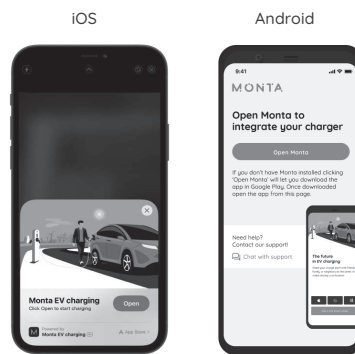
iOS

Android

Monta EV charging
Click Open to start charging

Open

Powered by
Monta EV charging

App Store

9:41

MONTA

Open Monta to integrate your charger

Open Monta

If you don't have Monta installed clicking 'Open Monta' will let you download the app in Google Play. Once downloaded open the app from this page.

Need help?
Contact our support!

Chat with support

The future in EV charging